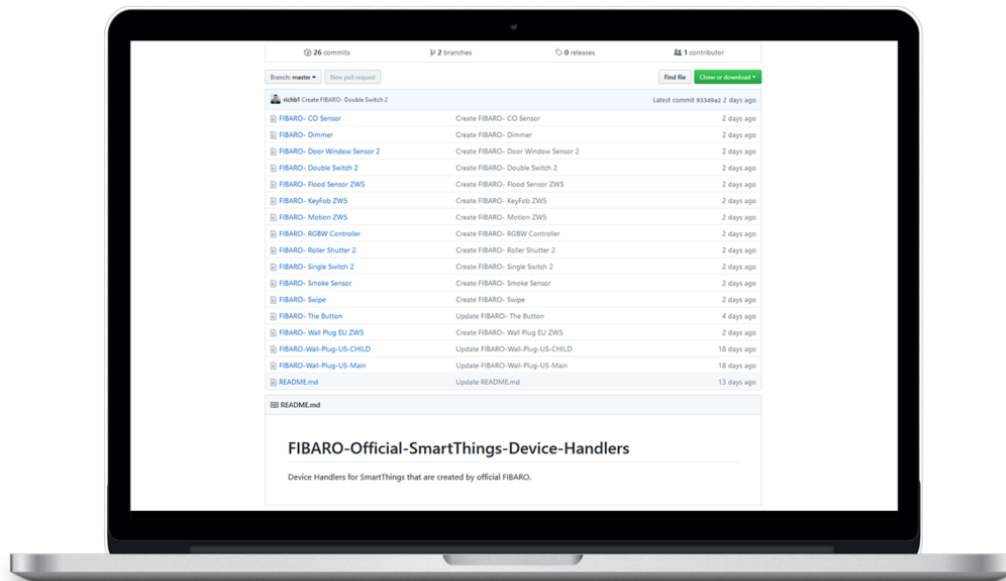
26 commits 2 branches 0 releases 1 contributor

Branch: master ▾ New pull request Find file Clone or download ▾

richb1 Create FIBARO- Double Switch 2 Latest commit 933d9a2 2 days ago

| | | |
|---|---|---|
| FIBARO- CO Sensor | Create FIBARO- CO Sensor | 2 days ago |
| FIBARO- Dimmer | Create FIBARO- Dimmer | 2 days ago |
| FIBARO- Door Window Sensor 2 | Create FIBARO- Door Window Sensor 2 | 2 days ago |
| FIBARO- Double Switch 2 | Create FIBARO- Double Switch 2 | 2 days ago |
| FIBARO- Flood Sensor ZW5 | Create FIBARO- Flood Sensor ZW5 | 2 days ago |
| FIBARO- KeyFob ZW5 | Create FIBARO- KeyFob ZW5 | 2 days ago |
| FIBARO- Motion ZW5 | Create FIBARO- Motion ZW5 | 2 days ago |
| FIBARO- RGBW Controller | Create FIBARO- RGBW Controller | 2 days ago |
| FIBARO- Roller Shutter 2 | Create FIBARO- Roller Shutter 2 | 2 days ago |
| FIBARO- Single Switch 2 | Create FIBARO- Single Switch 2 | 2 days ago |
| FIBARO- Smoke Sensor | Create FIBARO- Smoke Sensor | 2 days ago |
| FIBARO- Swipe | Create FIBARO- Swipe | 2 days ago |
| FIBARO- The Button | Update FIBARO- The Button | 4 days ago |
| FIBARO- Wall Plug EU ZW5 | Create FIBARO- Wall Plug EU ZW5 | 2 days ago |
| FIBARO-Wall-Plug-US-CHILD | Update FIBARO-Wall-Plug-US-CHILD | 18 days ago |
| FIBARO-Wall-Plug-US-Main | Update FIBARO-Wall-Plug-US-Main | 18 days ago |
| README.md | Update README.md | 13 days ago |

README.md

FIBARO-Official-SmartThings-Device-Handlers

Device Handlers for SmartThings that are created by official FIBARO.